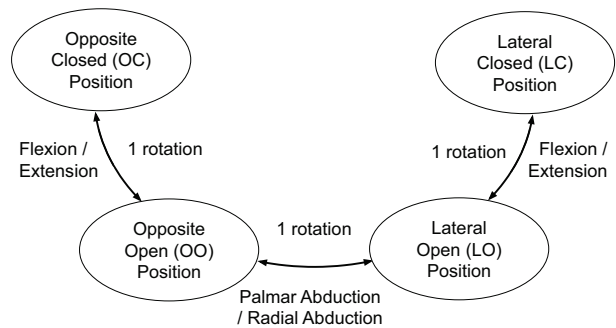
Opposite Closed (OC) Position

Lateral Closed (LC) Position

Flexion / Extension

1 rotation

1 rotation

Flexion / Extension

Opposite Open (OO) Position

1 rotation

Lateral Open (LO) Position

Palmar Abduction / Radial Abduction